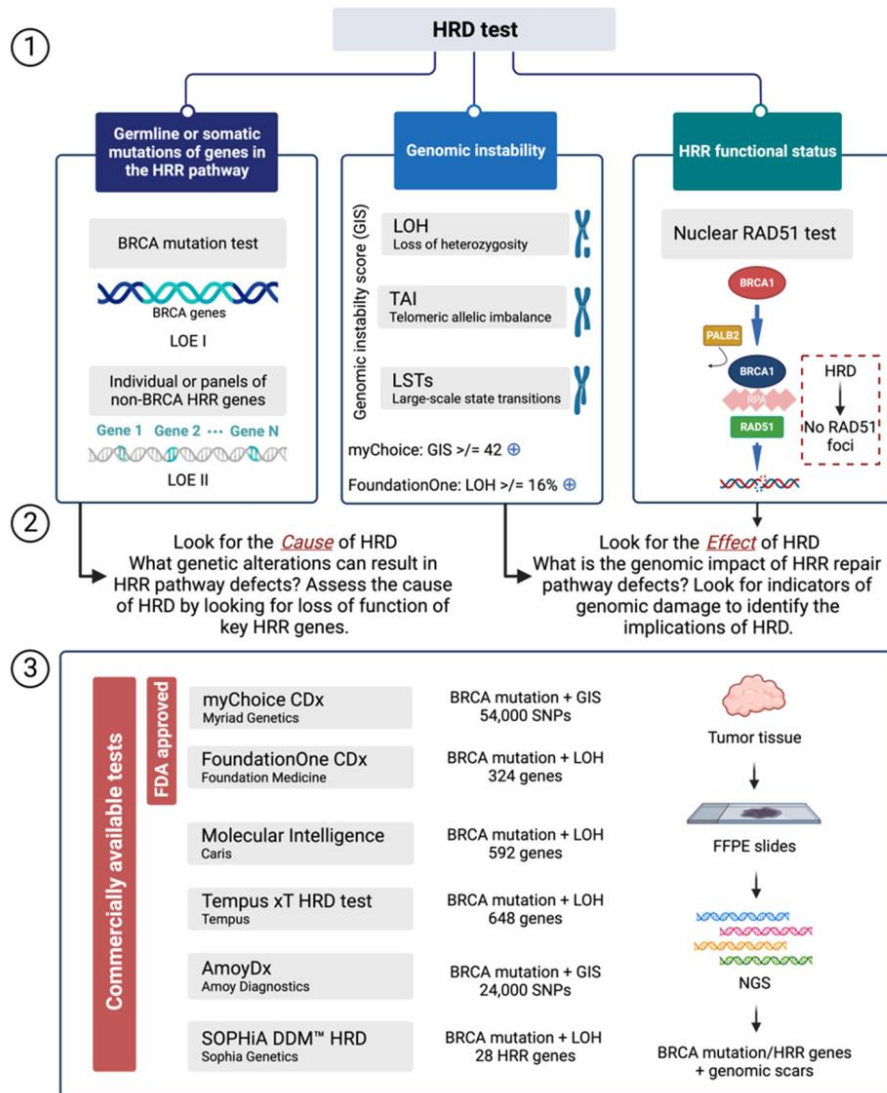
① HRD test

Germline or somatic mutations of genes in the HRR pathway

BRCA mutation test

BRCA genes

LOE I

Individual or panels of non-BRCA HRR genes

Gene 1 Gene 2 ··· Gene N

LOE II

Genomic instability

Genomic instability score (GIS)

LOH
Loss of heterozygosity

TAI
Telomeric allelic imbalance

LSTs
Large-scale state transitions

myChoice: GIS >/= 42 ⊕

FoundationOne: LOH >/= 16% ⊕

HRR functional status

Nuclear RAD51 test

BRCA1

PALB2

BRCA1

RPA

RAD51

HRD
No RAD51 foci

② Look for the Cause of HRD
What genetic alterations can result in HRR pathway defects? Assess the cause of HRD by looking for loss of function of key HRR genes.

Look for the Effect of HRD
What is the genomic impact of HRR repair pathway defects? Look for indicators of genomic damage to identify the implications of HRD.

③ Commercially available tests

FDA approved

| Test | Method |
|---|---|
| myChoice CDx<br>Myriad Genetics | BRCA mutation + GIS<br>54,000 SNPs |
| FoundationOne CDx<br>Foundation Medicine | BRCA mutation + LOH<br>324 genes |
| Molecular Intelligence<br>Caris | BRCA mutation + LOH<br>592 genes |
| Tempus xT HRD test<br>Tempus | BRCA mutation + LOH<br>648 genes |
| AmoyDx<br>Amoy Diagnostics | BRCA mutation + GIS<br>24,000 SNPs |
| SOPHiA DDM™ HRD<br>Sophia Genetics | BRCA mutation + LOH<br>28 HRR genes |

Tumor tissue

FFPE slides

NGS

BRCA mutation/HRR genes + genomic scars